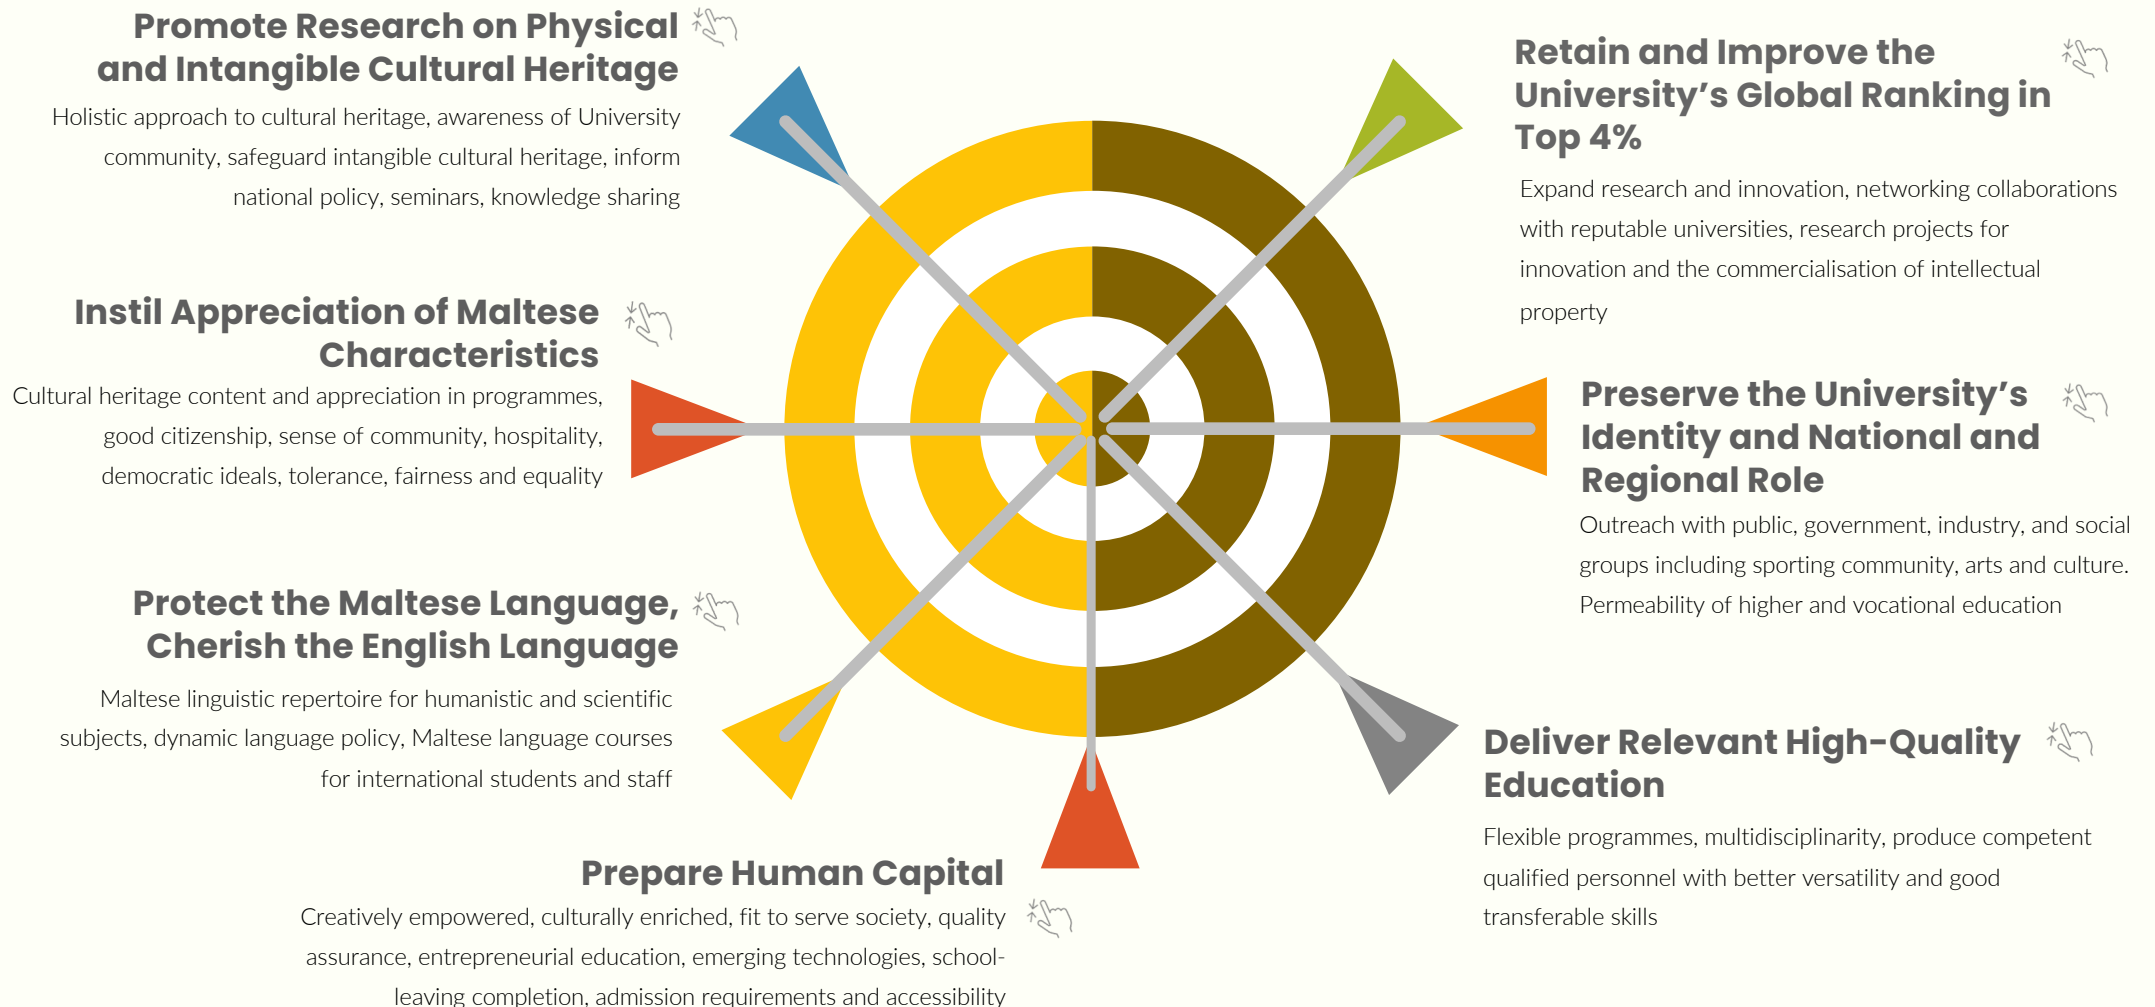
Promote Research on Physical and Intangible Cultural Heritage

Holistic approach to cultural heritage, awareness of University community, safeguard intangible cultural heritage, inform national policy, seminars, knowledge sharing

Retain and Improve the University's Global Ranking in Top 4%

Expand research and innovation, networking collaborations with reputable universities, research projects for innovation and the commercialisation of intellectual property

Instil Appreciation of Maltese Characteristics

Cultural heritage content and appreciation in programmes, good citizenship, sense of community, hospitality, democratic ideals, tolerance, fairness and equality

Preserve the University's Identity and National and Regional Role

Outreach with public, government, industry, and social groups including sporting community, arts and culture. Permeability of higher and vocational education

Protect the Maltese Language, Cherish the English Language

Maltese linguistic repertoire for humanistic and scientific subjects, dynamic language policy, Maltese language courses for international students and staff

Deliver Relevant High-Quality Education

Flexible programmes, multidisciplinarity, produce competent qualified personnel with better versatility and good transferable skills

Prepare Human Capital

Creatively empowered, culturally enriched, fit to serve society, quality assurance, entrepreneurial education, emerging technologies, school-leaving completion, admission requirements and accessibility